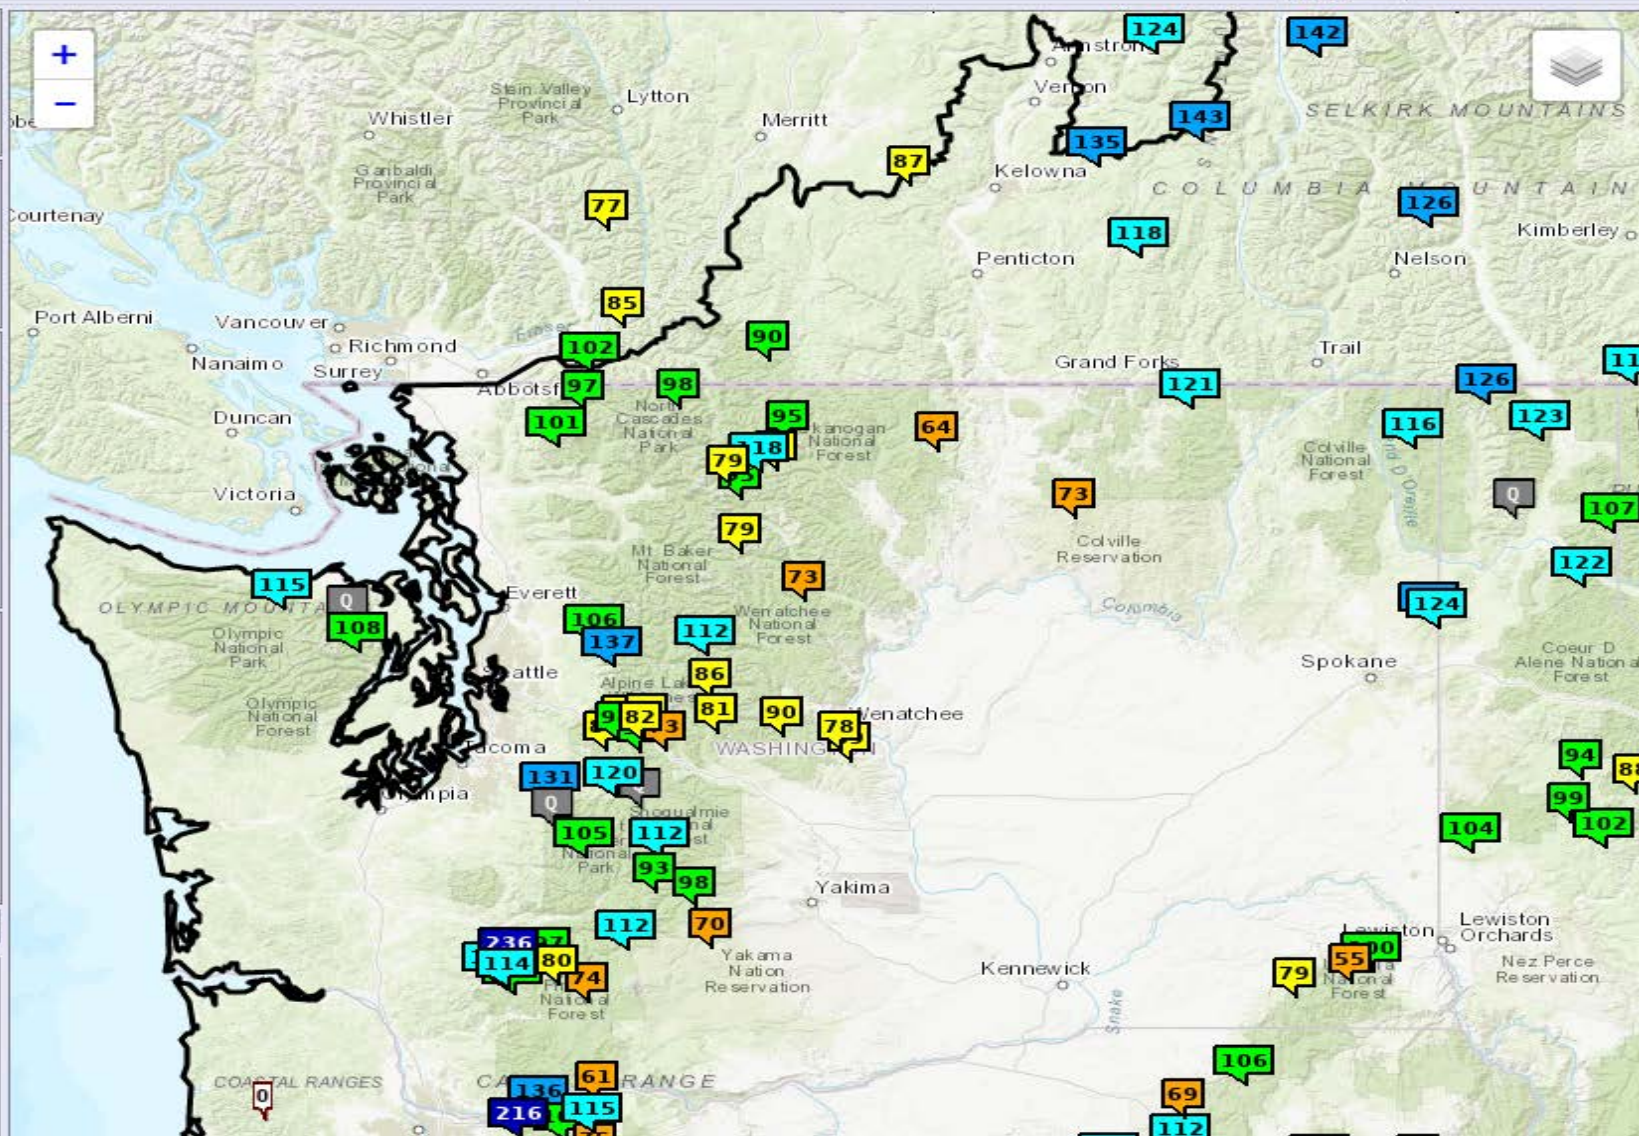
+
−
124
142
Armstrong
Vernon
SELKIRK MOUNTAINS
Stein Valley Provincial Park
Lytton
Merritt
Whistler
143
135
87
Kelowna
Garibaldi Provincial Park
COLUMBIA MOUNTAINS
126
Courtenay
77
Kimberley
118
Penticton
Nelson
Port Alberni
85
Vancouver
Richmond
102
90
Nanaimo
Surrey
Abbotsford
97
98
Grand Forks
Trail
11
121
126
Duncan
101
North Cascades National Park
95
Okanogan National Forest
64
116
123
18
79
Colville National Forest
Victoria
73
Q
107
79
Colville Reservation
Mt Baker National Forest
122
115
73
Everett
Q
OLYMPIC MOUNTAINS
106
Wenatchee National Forest
124
108
137
112
Olympic National Park
Coeur D Alene National Forest
Spokane
86
Seattle
Alpine Lakes
Olympic National Forest
82
81
90
78
Wenatchee
Tacoma
WASHINGTON
94
88
131
120
Q
Olympia
Snoqualmie National Forest
99
105
112
104
102
National Park
93
98
Yakima
112
70
Lewiston
236
Lewiston Orchards
114
80
74
100
Yakama Nation Reservation
55
79
Kennewick
Nez Perce Reservation
National Forest
National Forest
Snake
106
COASTAL RANGES
0
CASCADE RANGE
61
136
69
216
115
112